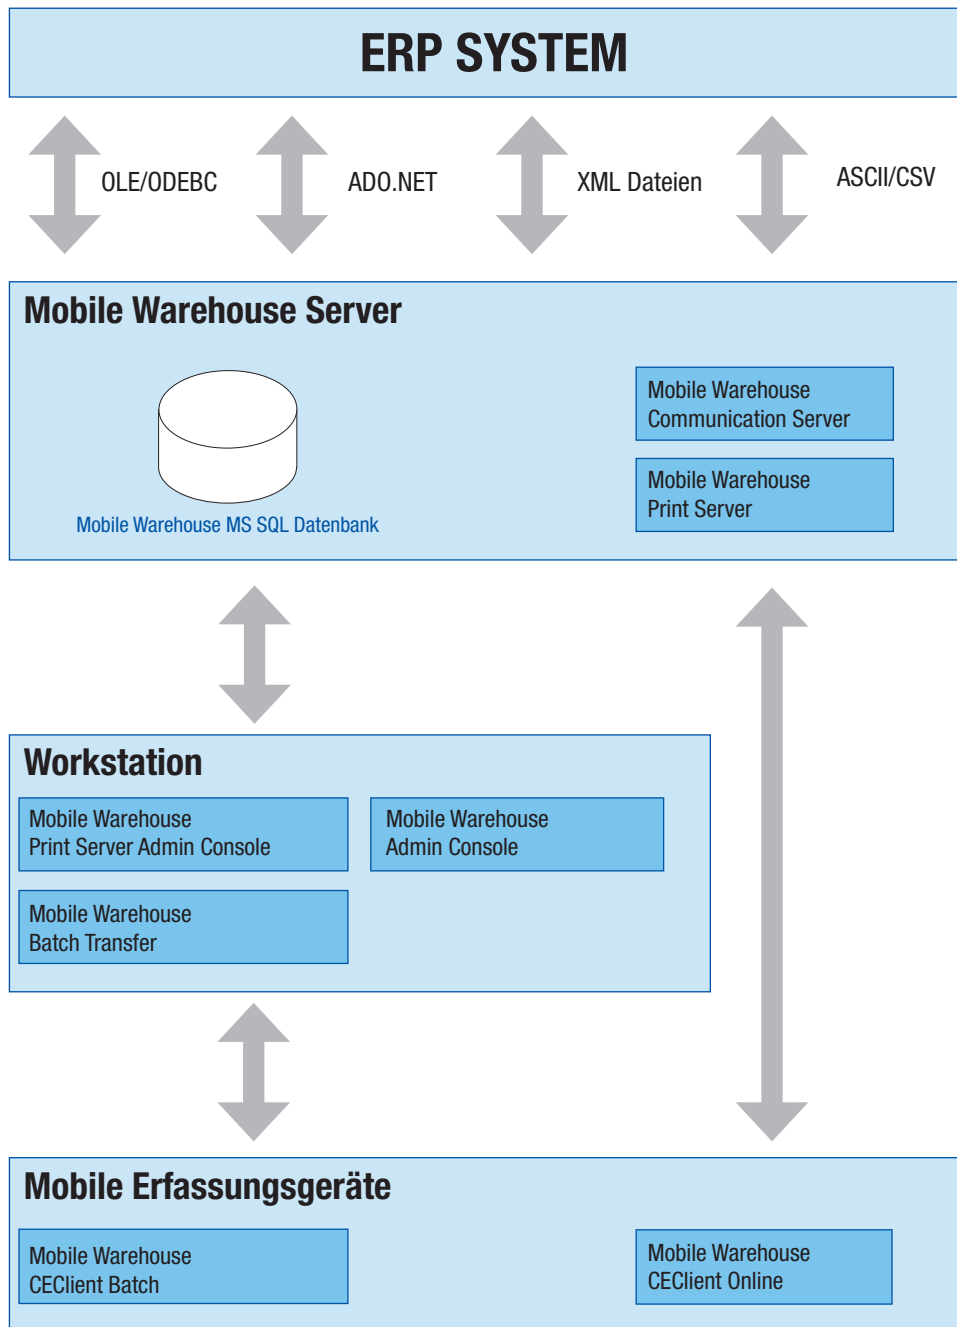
ERP SYSTEM

OLE/ODEBC

ADO.NET

XML Dateien

ASCII/CSV

Mobile Warehouse Server

Mobile Warehouse MS SQL Datenbank

Mobile Warehouse Communication Server

Mobile Warehouse Print Server

Workstation

Mobile Warehouse Print Server Admin Console

Mobile Warehouse Admin Console

Mobile Warehouse Batch Transfer

Mobile Erfassungsgeräte

Mobile Warehouse CEClient Batch

Mobile Warehouse CEClient Online